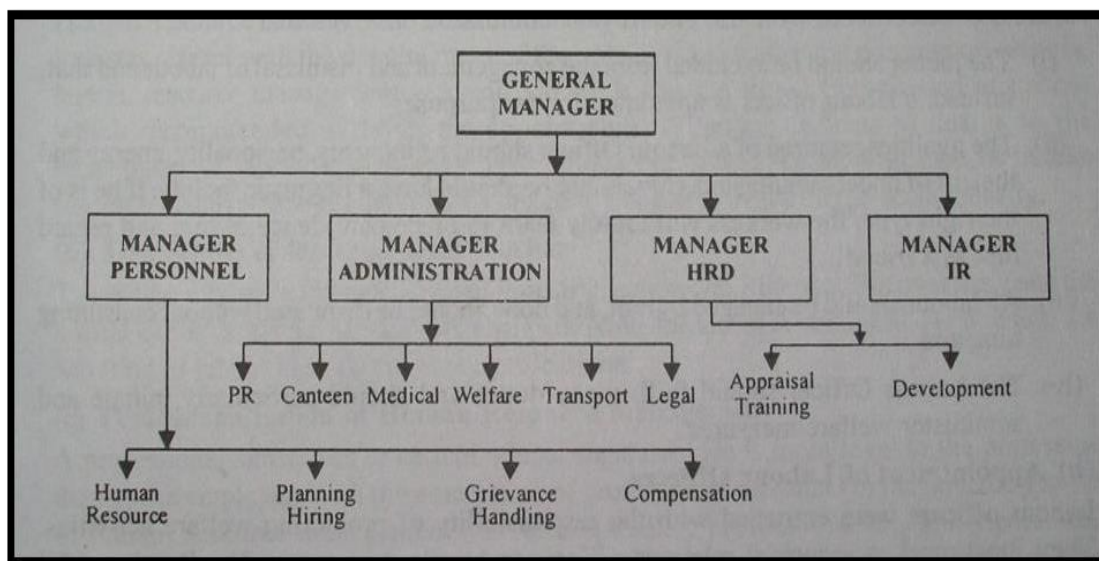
GENERAL MANAGER

MANAGER PERSONNEL

MANAGER ADMINISTRATION

MANAGER HRD

MANAGER IR

PR

Canteen

Medical

Welfare

Transport

Legal

Appraisal Training

Development

Human Resource

Planning Hiring

Grievance Handling

Compensation